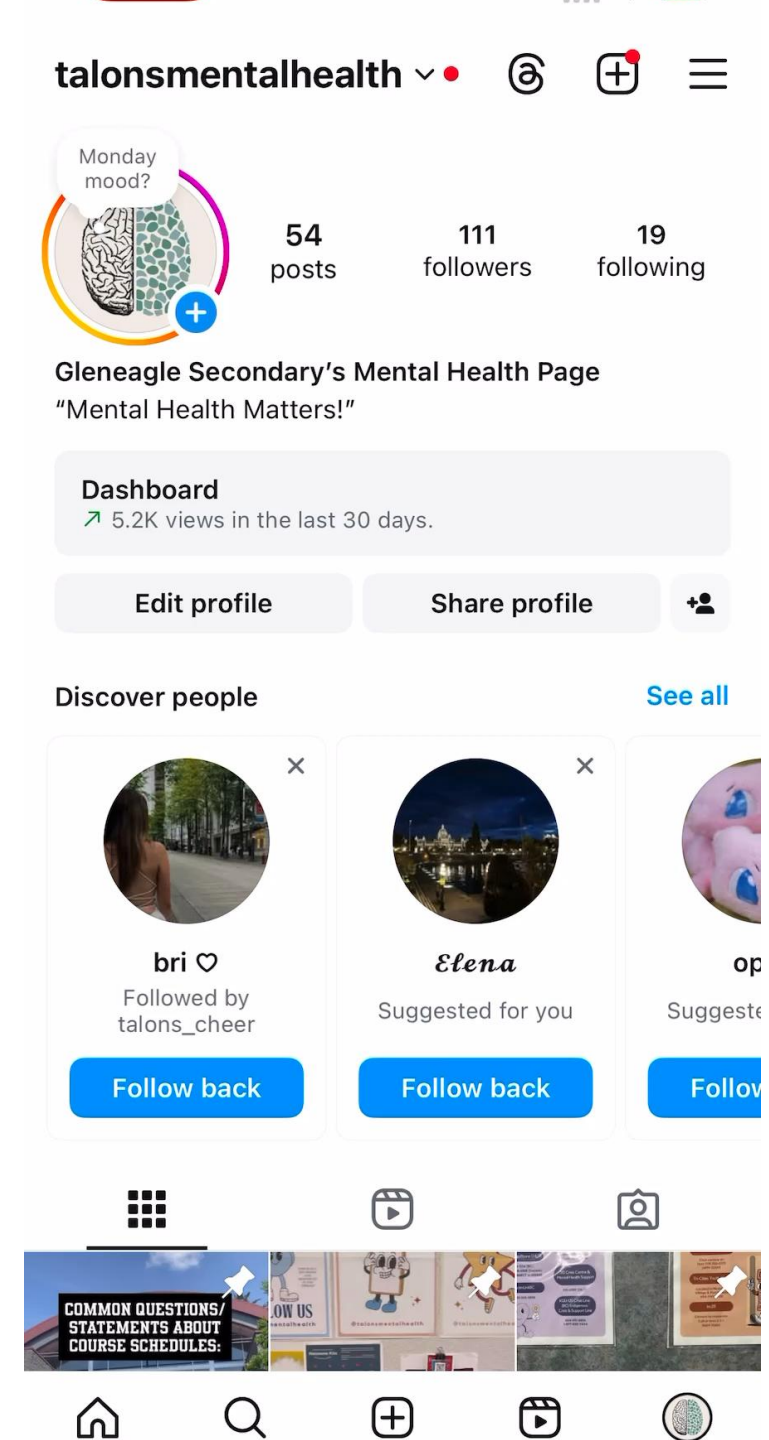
talonsmentalhealth

Monday mood?

54 posts
111 followers
19 following

Gleneagle Secondary's Mental Health Page
"Mental Health Matters!"

Dashboard
5.2K views in the last 30 days.

Edit profile
Share profile

Discover people
See all

bri ♡
Followed by talons_cheer
Follow back

Elena
Suggested for you
Follow back

op
Suggeste
Follow

COMMON QUESTIONS/ STATEMENTS ABOUT COURSE SCHEDULES:

LOW US
entalhealth
@talonsmentalhealth
@talonsmentalhealth